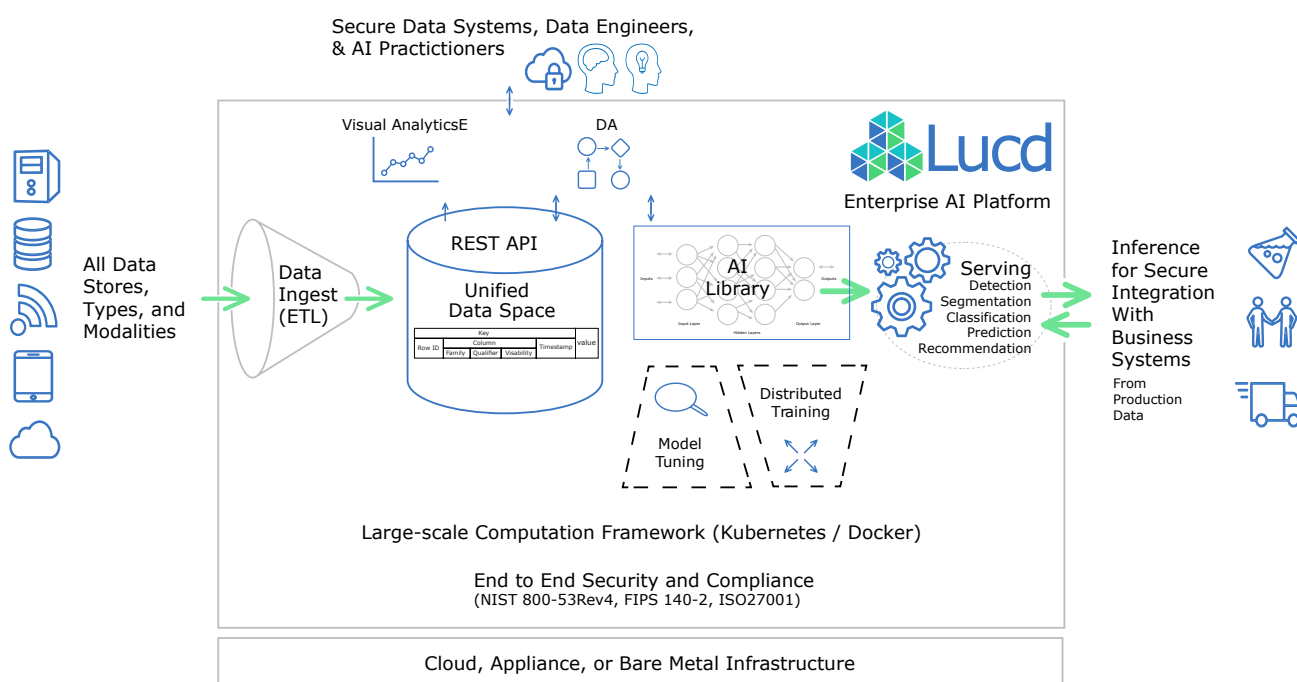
Secure Data Systems, Data Engineers, & AI Practictioners

Visual AnalyticsE

DA

Lucd

Enterprise AI Platform

All Data Stores, Types, and Modalities

Data Ingest (ETL)

REST API

Unified Data Space

| Key | | | | |
|---|---|---|---|---|
| Row ID | Column | | Timestamp | value |
| | Family | Qualifier | Visability | | |

Inputs

Outputs

AI Library

Input Layer

Hidden Layers

Output Layer

Serving
Detection
Segmentation
Classification
Prediction
Recommendation

Inference for Secure Integration With Business Systems

From Production Data

Model Tuning

Distributed Training

Large-scale Computation Framework (Kubernetes / Docker)

End to End Security and Compliance
(NIST 800-53Rev4, FIPS 140-2, ISO27001)

Cloud, Appliance, or Bare Metal Infrastructure